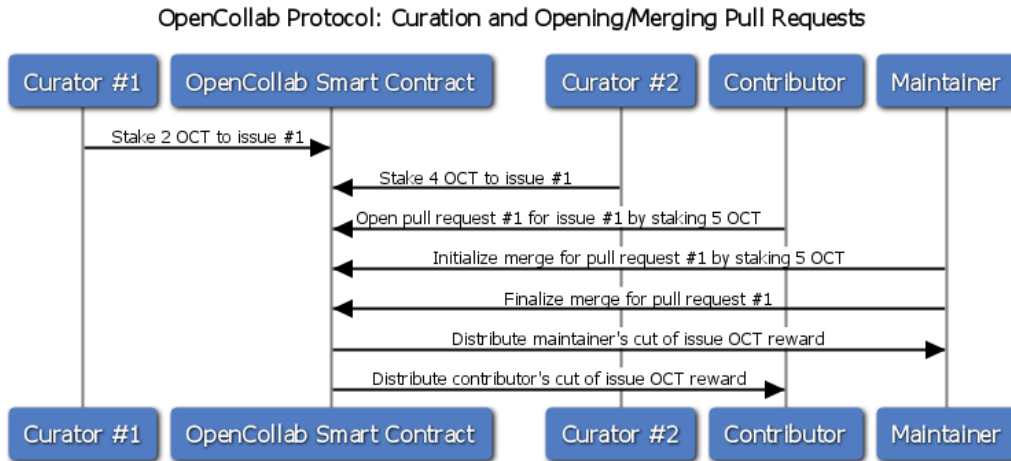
OpenCollab Protocol: Curation and Opening/Merging Pull Requests

Curator #1

OpenCollab Smart Contract

Curator #2

Contributor

Maintainer

Stake 2 OCT to issue #1

Stake 4 OCT to issue #1

Open pull request #1 for issue #1 by staking 5 OCT

Initialize merge for pull request #1 by staking 5 OCT

Finalize merge for pull request #1

Distribute maintainer's cut of issue OCT reward

Distribute contributor's cut of issue OCT reward

Curator #1

OpenCollab Smart Contract

Curator #2

Contributor

Maintainer